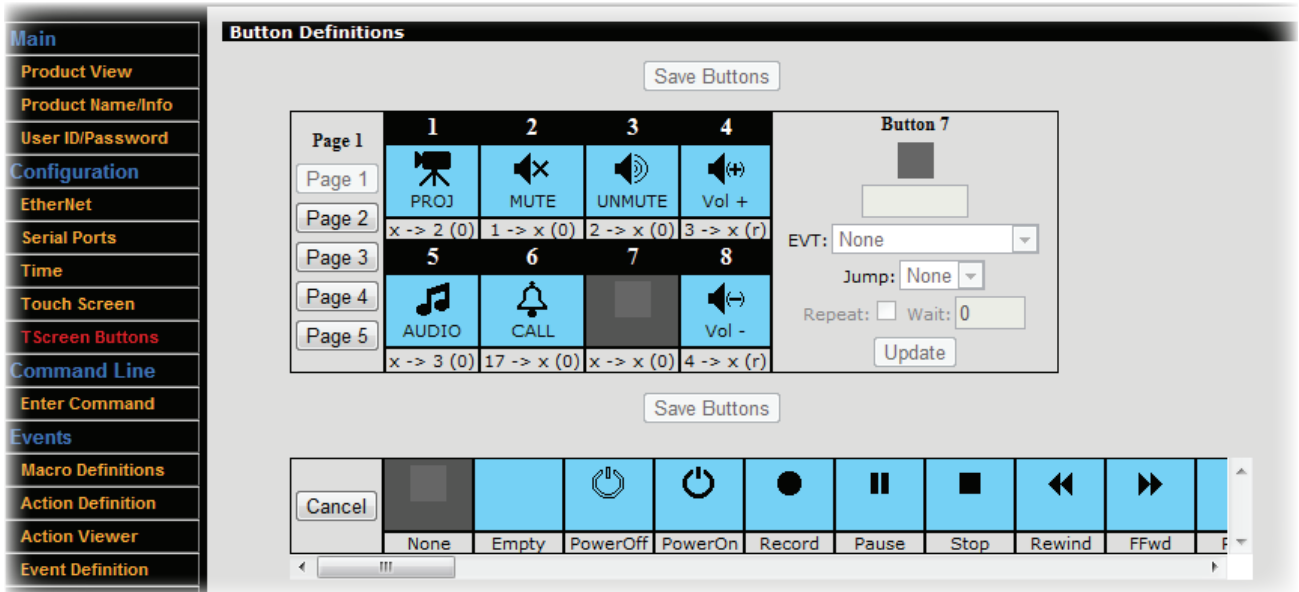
Main
Product View
Product Name/Info
User ID/Password
Configuration
EtherNet
Serial Ports
Time
Touch Screen
TScreen Buttons
Command Line
Enter Command
Events
Macro Definitions
Action Definition
Action Viewer
Event Definition

Button Definitions

Save Buttons

Page 1
Page 1
Page 2
Page 3
Page 4
Page 5

| 1 | 2 | 3 | 4 |
|---|---|---|---|
| PROJ | MUTE | UNMUTE | Vol + |
| x -> 2 (0) | 1 -> x (0) | 2 -> x (0) | 3 -> x (r) |
| 5 | 6 | 7 | 8 |
| AUDIO | CALL | | Vol - |
| x -> 3 (0) | 17 -> x (0) | x -> x (0) | 4 -> x (r) |

Button 7
EVT: None
Jump: None
Repeat: Wait: 0
Update

Save Buttons

Cancel

| None | Empty | PowerOff | PowerOn | Record | Pause | Stop | Rewind | FFwd | F |
|---|---|---|---|---|---|---|---|---|---|

III